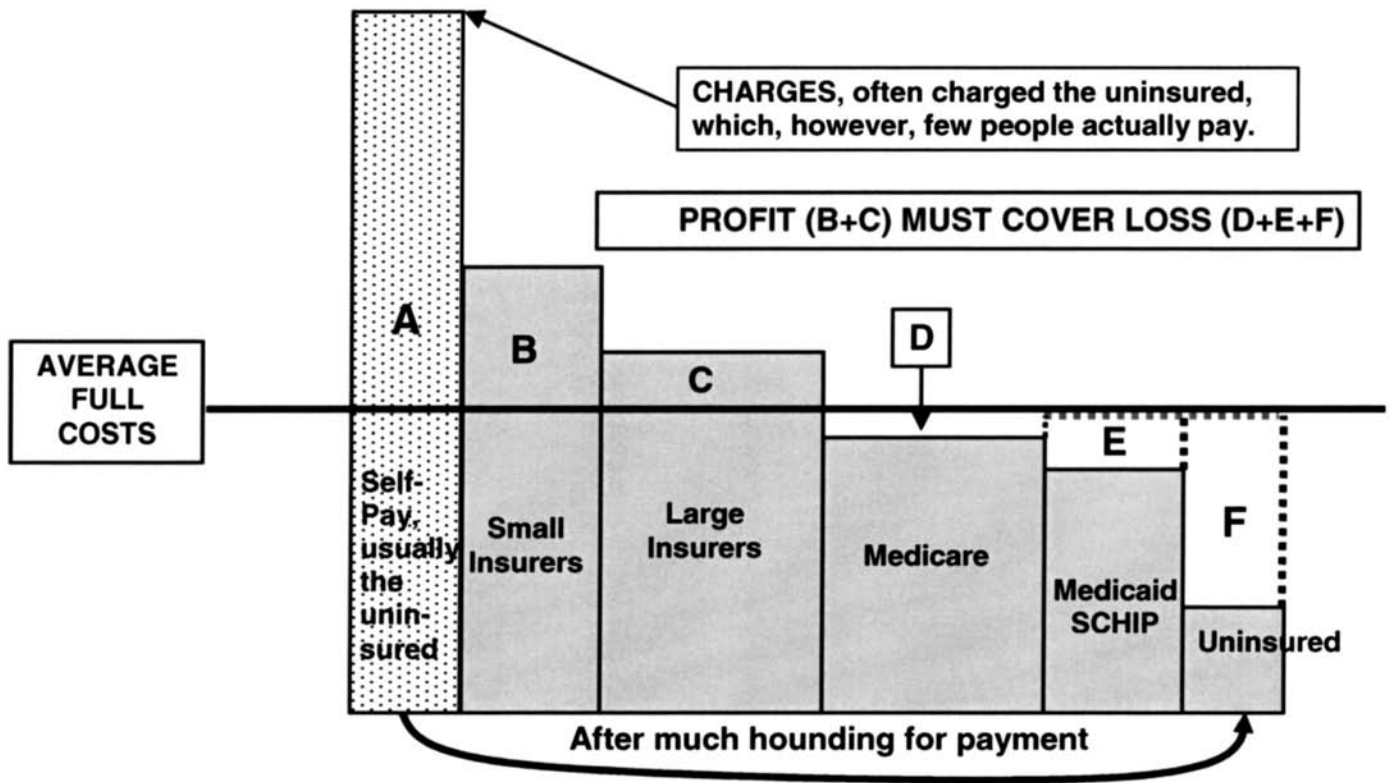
CHARGES, often charged the uninsured, which, however, few people actually pay.

PROFIT (B+C) MUST COVER LOSS (D+E+F)

AVERAGE FULL COSTS

A

B

C

D

E

F

Self-Pay, usually the uninsured

Small Insurers

Large Insurers

Medicare

Medicaid SCHIP

Uninsured

After much hounding for payment